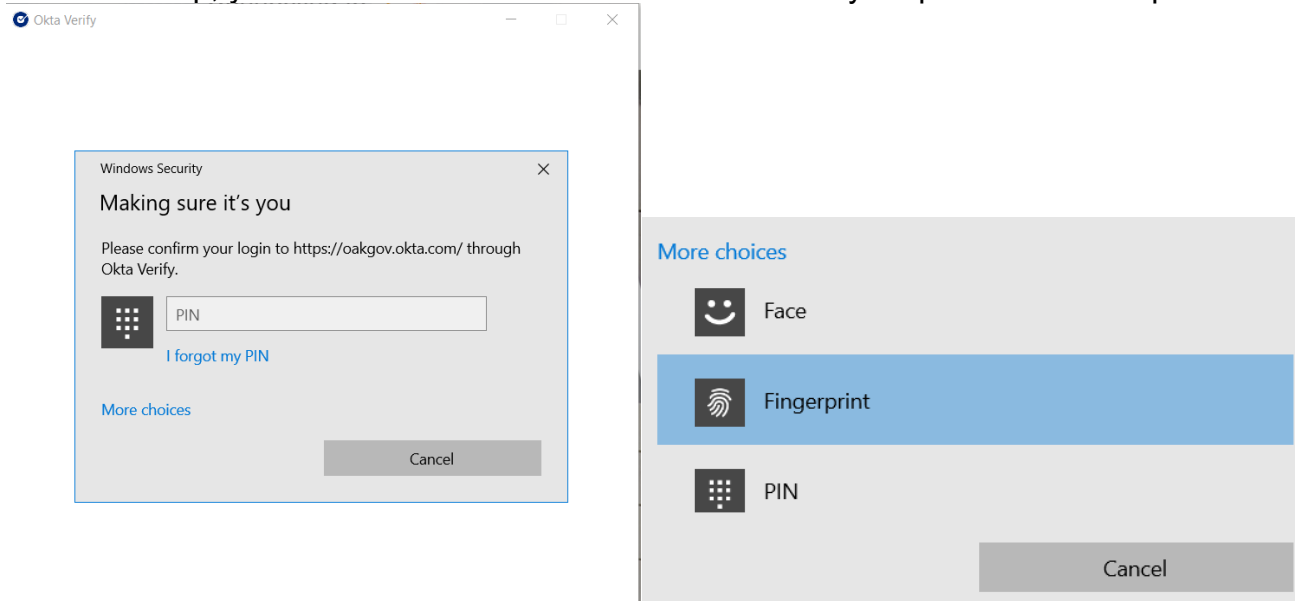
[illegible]

Okta Verify

Windows Security

Making sure it's you

Please confirm your login to https://oakgov.okta.com/ through Okta Verify.

PIN

I forgot my PIN

More choices

Cancel

More choices

Face

Fingerprint

PIN

Cancel